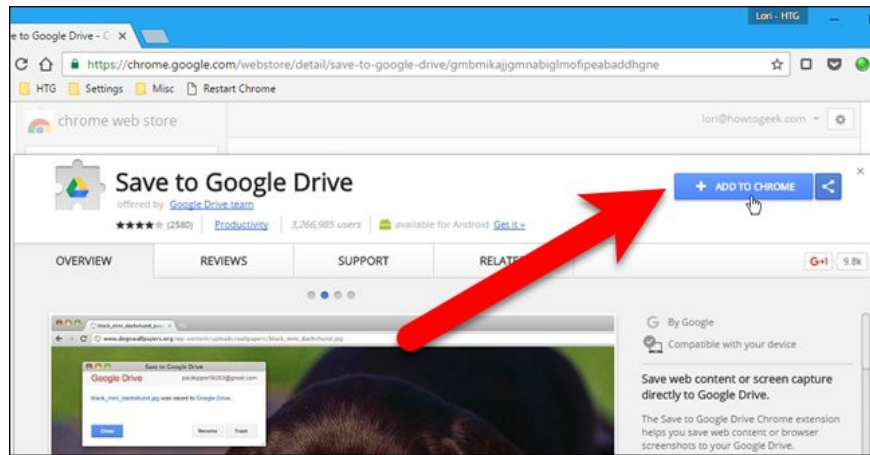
e to Google Drive - C ×

Lori - HTG

https://chrome.google.com/webstore/detail/save-to-google-drive/gmbmikajjgmnabiglmofipeabaddhgne

HTG Settings Misc Restart Chrome

chrome web store

lori@howtogeek.com

Save to Google Drive

offered by Google Drive team

★★★★☆ (2580) Productivity 3,266,985 users available for Android Get it »

+ ADD TO CHROME

OVERVIEW REVIEWS SUPPORT RELATED

G+1 9.8k

Save to Google Drive

Google Drive

black_mini_dachshund.jpg was saved to Google Drive.

Close Rename Trash

By Google

Compatible with your device

Save web content or screen capture directly to Google Drive.

The Save to Google Drive Chrome extension helps you save web content or browser screenshots to your Google Drive.